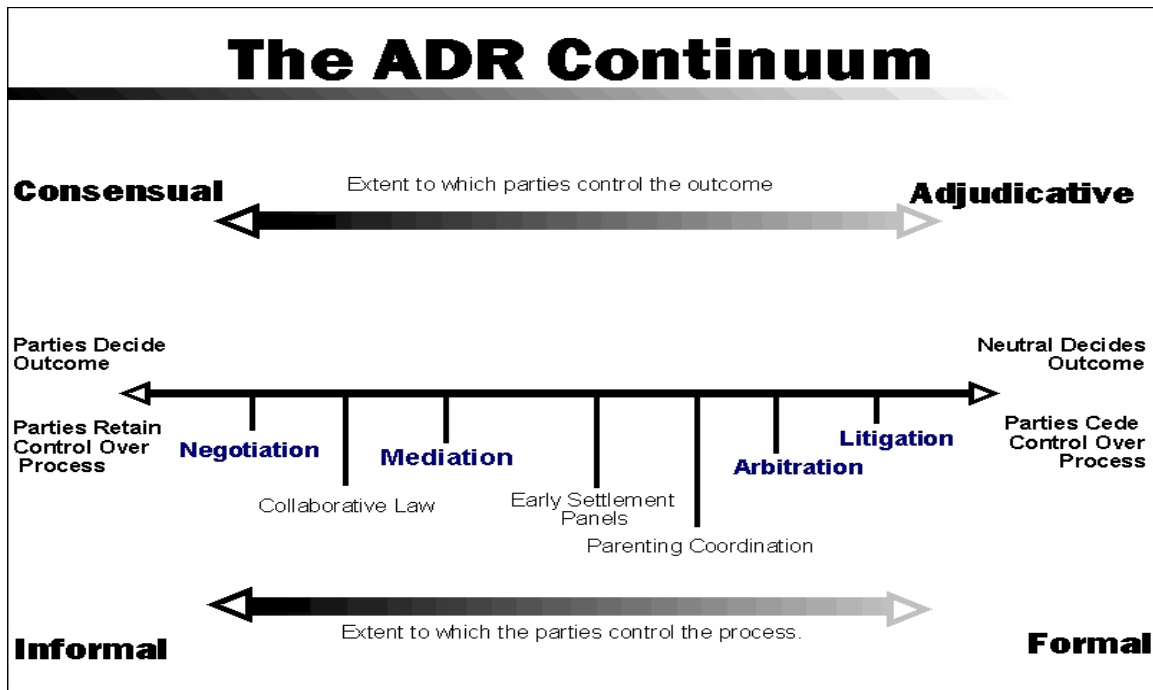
The ADR Continuum

Consensual

Extent to which parties control the outcome

Adjudicative

Parties Decide Outcome

Neutral Decides Outcome

Parties Retain Control Over Process

Negotiation

Mediation

Arbitration

Litigation

Parties Cede Control Over Process

Collaborative Law

Early Settlement Panels

Parenting Coordination

Informal

Extent to which the parties control the process.

Formal